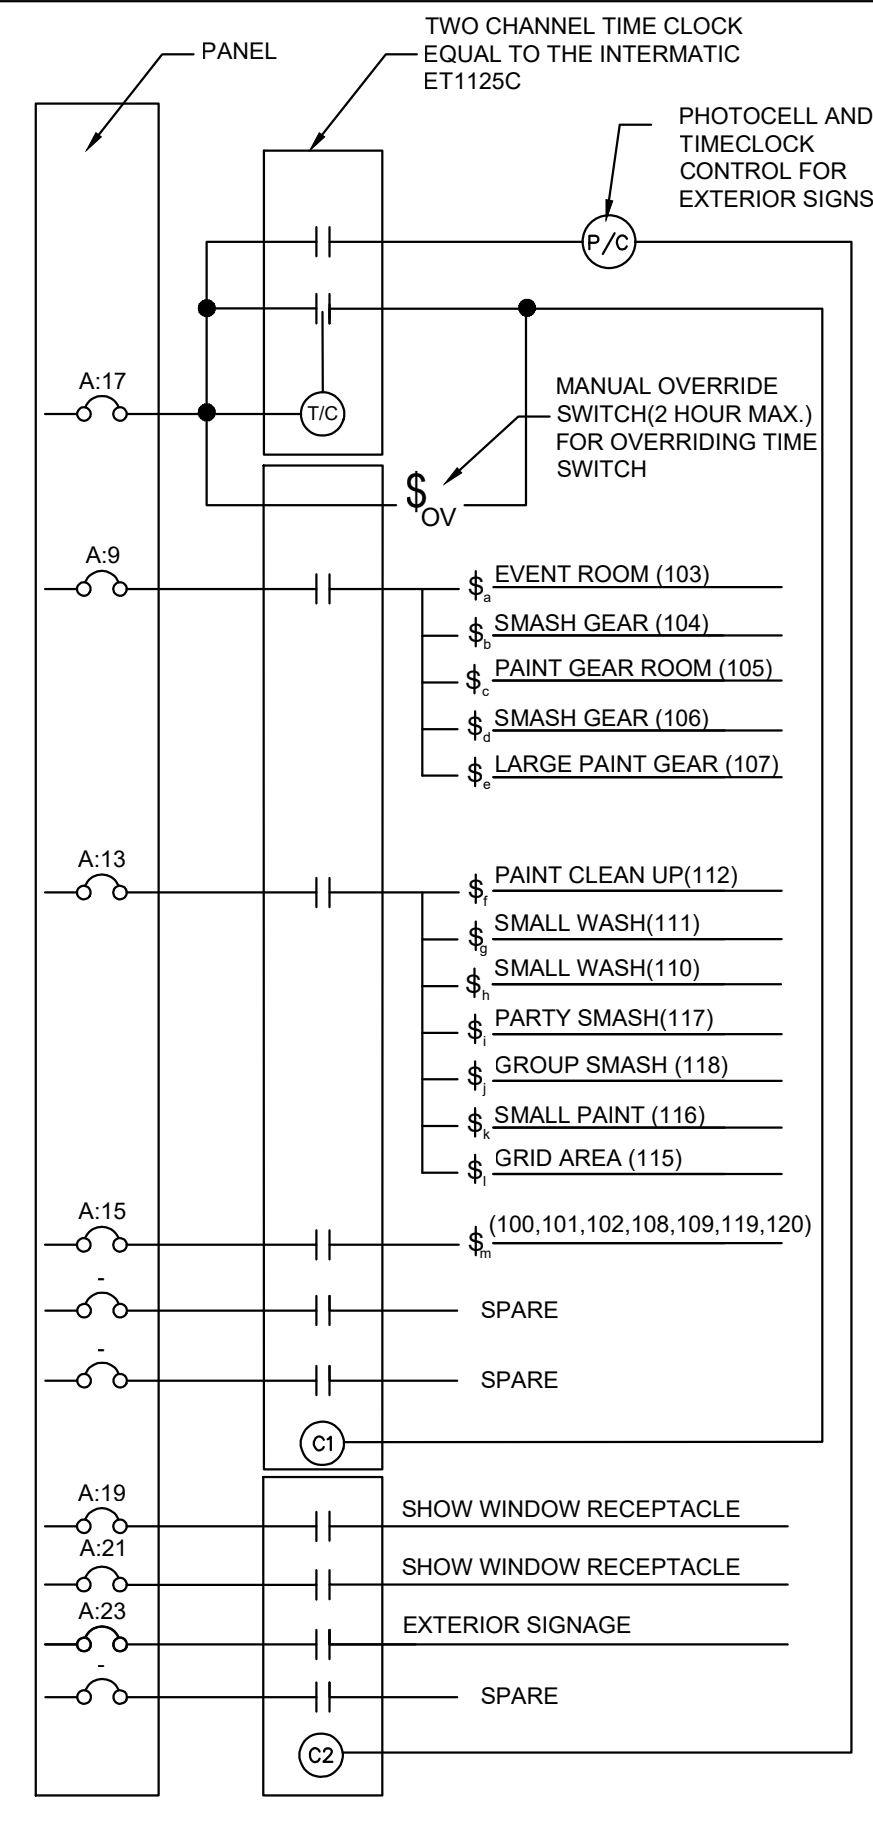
PANEL

TWO CHANNEL TIME CLOCK EQUAL TO THE INTERMATIC ET1125C

PHOTOCELL AND TIMECLOCK CONTROL FOR EXTERIOR SIGNS

P/C

A:17

T/C

MANUAL OVERRIDE SWITCH(2 HOUR MAX.) FOR OVERRIDING TIME SWITCH

$\$_{OV}$

A:9

$\$_a$ EVENT ROOM (103)

$\$_b$ SMASH GEAR (104)

$\$_c$ PAINT GEAR ROOM (105)

$\$_d$ SMASH GEAR (106)

$\$_e$ LARGE PAINT GEAR (107)

A:13

$\$_f$ PAINT CLEAN UP(112)

$\$_g$ SMALL WASH(111)

$\$_h$ SMALL WASH(110)

$\$_i$ PARTY SMASH(117)

$\$_j$ GROUP SMASH (118)

$\$_k$ SMALL PAINT (116)

$\$_l$ GRID AREA (115)

A:15

$\$_m$ (100,101,102,108,109,119,120)

-

SPARE

-

SPARE

C1

A:19

SHOW WINDOW RECEPTACLE

A:21

SHOW WINDOW RECEPTACLE

A:23

EXTERIOR SIGNAGE

-

SPARE

C2